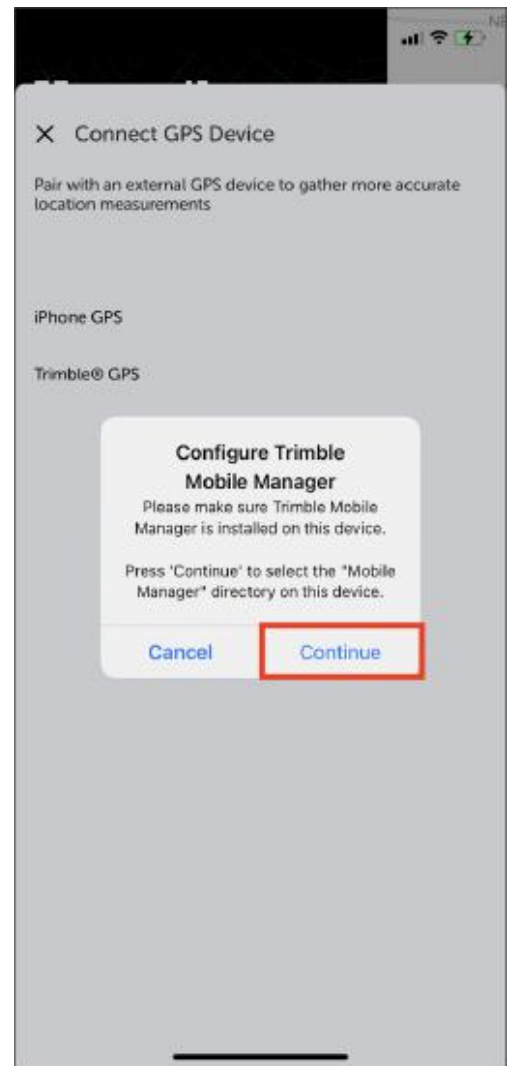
X Connect GPS Device

Pair with an external GPS device to gather more accurate location measurements

iPhone GPS

Trimble® GPS

Configure Trimble Mobile Manager

Please make sure Trimble Mobile Manager is installed on this device.

Press 'Continue' to select the "Mobile Manager" directory on this device.

Cancel

Continue